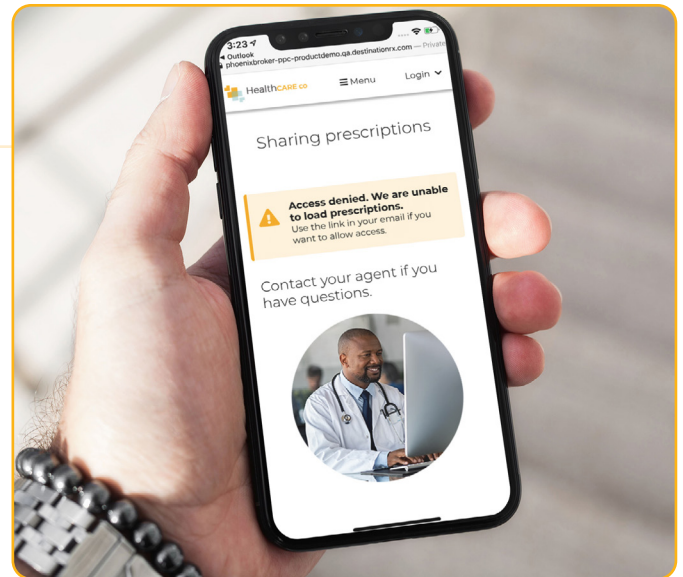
3:23
◂ Outlook
phoenixbroker-ppc-productdemo.qa.destinationrx.com — Private

HealthCARE co
☰ Menu
Login

Sharing prescriptions

Access denied. We are unable to load prescriptions.
Use the link in your email if you want to allow access.

Contact your agent if you have questions.